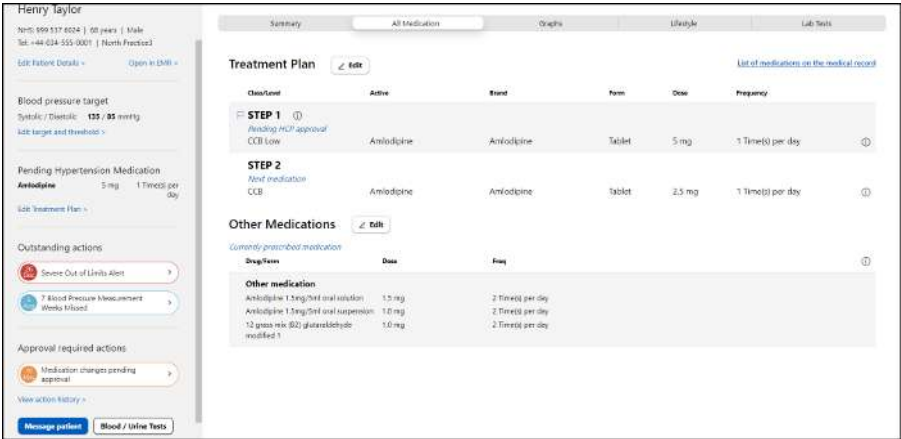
Henry Taylor
NHS: 959 537 6024 | 68 years | Male
Tel: +44-034-555-0001 | North Practice3
Edit Patient Details > Open in EMR >

Blood pressure target
Systolic / Diastolic 135 / 85 mmHg
Edit target and threshold >

Pending Hypertension Medication
Amlodipine 5 mg 1 Time(s) per day
Edit Treatment Plan >

Outstanding actions
Severe Out of Limits Alert
7 Blood Pressure Measurement Weeks Missed

Approval required actions
Medication changes pending approval
View action history >

Message patient Blood / Urine Tests

Summary | All Medication | Graphs | Lifestyle | Lab Tests

Treatment Plan Edit
List of medications on the medical record

| Class/Level | Active | Brand | Form | Dose | Frequency |
|---|---|---|---|---|---|
| STEP 1 Pending HCP approval CCB Low | Amlodipine | Amlodipine | Tablet | 5 mg | 1 Time(s) per day |
| STEP 2 Next medication CCB | Amlodipine | Amlodipine | Tablet | 2.5 mg | 1 Time(s) per day |

Other Medications Edit
Currently prescribed medication

| Drug/Form | Dose | Freq |
|---|---|---|
| Other medication | | |
| Amlodipine 1.5mg/5ml oral solution | 1.5 mg | 2 Time(s) per day |
| Amlodipine 1.5mg/5ml oral suspension | 1.0 mg | 2 Time(s) per day |
| 12 grass mix (B2) glutaraldehyde modified 1 | 1.0 mg | 2 Time(s) per day |